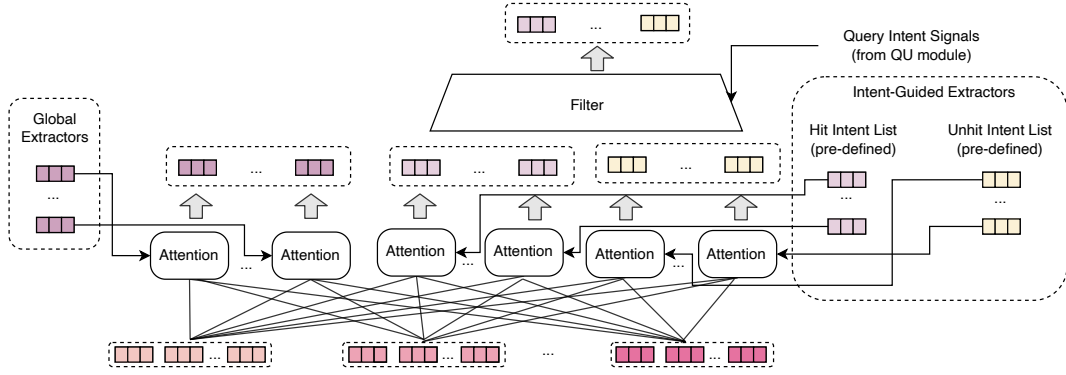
...

Query Intent Signals (from QU module)

Filter

Intent-Guided Extractors

Global Extractors

...

Hit Intent List (pre-defined)

Unhit Intent List (pre-defined)

...

...

...

...

...

...

Attention

...

Attention

Attention

...

Attention

Attention

...

Attention

...

...

...

...